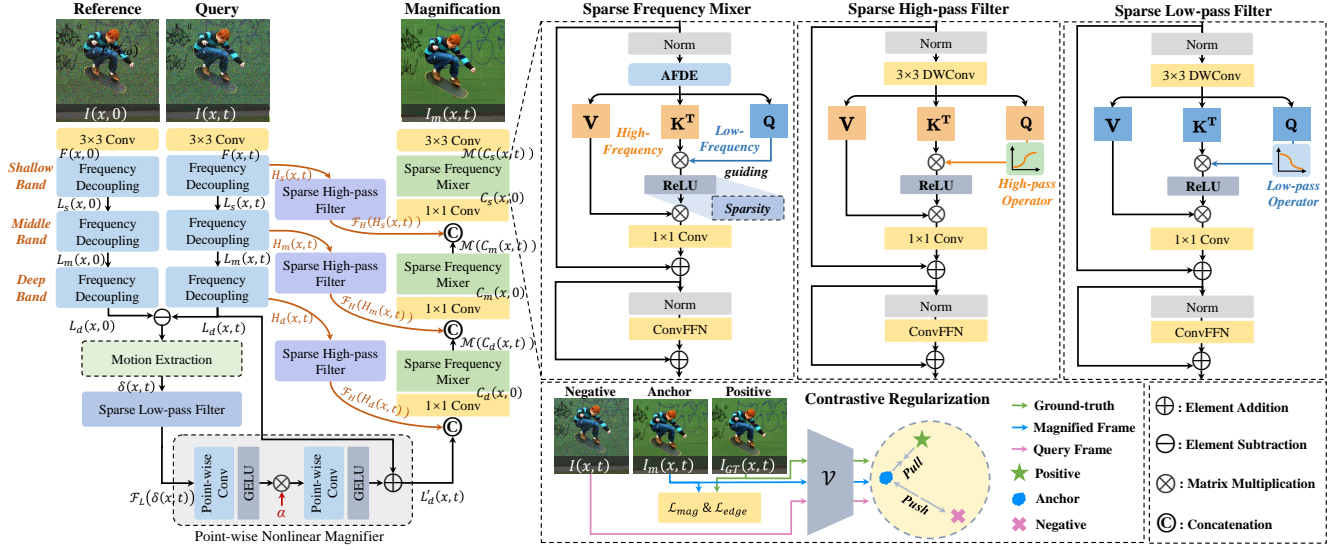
Reference
Query
Magnification
$I(x,0)$
$I(x,t)$
$I_m(x,t)$
3×3 Conv
3×3 Conv
3×3 Conv
Shallow Band
$F(x,0)$
$F(x,t)$
Frequency Decoupling
Frequency Decoupling
$H_s(x,t)$
Sparse High-pass Filter
$\mathcal{M}(C_s(x,t))$
Sparse Frequency Mixer
$C_s(x,0)$
1×1 Conv
$\mathcal{F}_H(H_s(x,t))$
$L_s(x,0)$
$L_s(x,t)$
Middle Band
Frequency Decoupling
Frequency Decoupling
$H_m(x,t)$
Sparse High-pass Filter
$\mathcal{M}(C_m(x,t))$
Sparse Frequency Mixer
$C_m(x,0)$
1×1 Conv
$\mathcal{F}_H(H_m(x,t))$
$L_m(x,0)$
$L_m(x,t)$
Deep Band
Frequency Decoupling
Frequency Decoupling
$H_d(x,t)$
Sparse High-pass Filter
$\mathcal{M}(C_d(x,t))$
Sparse Frequency Mixer
$C_d(x,0)$
1×1 Conv
$\mathcal{F}_H(H_d(x,t))$
$L_d(x,0)$
$L_d(x,t)$
Motion Extraction
$\delta(x,t)$
Sparse Low-pass Filter
$\mathcal{F}_L(\delta(x,t))$
Point-wise Conv
GELU
$\alpha$
Point-wise Conv
GELU
$L'_d(x,t)$
Point-wise Nonlinear Magnifier

Sparse Frequency Mixer
Norm
AFDE
V
$\mathbf{K^T}$
Q
High-Frequency
Low-Frequency
guiding
ReLU
Sparsity
1×1 Conv
Norm
ConvFFN

Sparse High-pass Filter
Norm
3×3 DWConv
V
$\mathbf{K^T}$
Q
High-pass Operator
ReLU
1×1 Conv
Norm
ConvFFN

Sparse Low-pass Filter
Norm
3×3 DWConv
V
$\mathbf{K^T}$
Q
Low-pass Operator
ReLU
1×1 Conv
Norm
ConvFFN

Negative
Anchor
Positive
$I(x,t)$
$I_m(x,t)$
$I_{GT}(x,t)$
Contrastive Regularization
$\mathcal{V}$
$\mathcal{L}_{mag}$ & $\mathcal{L}_{edge}$
Pull
Push
Ground-truth
Magnified Frame
Query Frame
Positive
Anchor
Negative
: Element Addition
: Element Subtraction
: Matrix Multiplication
: Concatenation